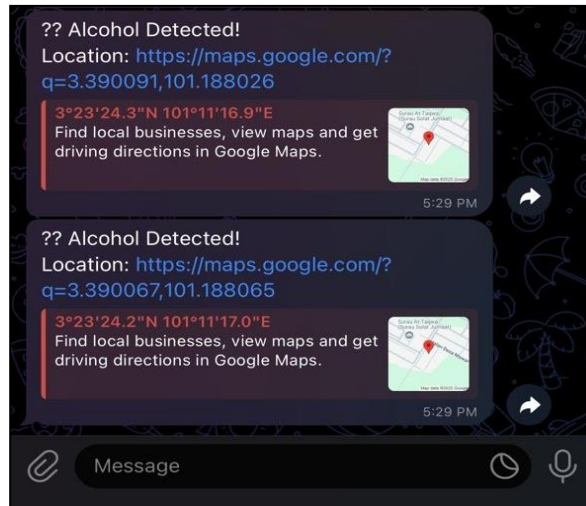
?? Alcohol Detected!
Location: https://maps.google.com/?q=3.390091,101.188026

3°23'24.3"N 101°11'16.9"E
Find local businesses, view maps and get driving directions in Google Maps.

5:29 PM

?? Alcohol Detected!
Location: https://maps.google.com/?q=3.390067,101.188065

3°23'24.2"N 101°11'17.0"E
Find local businesses, view maps and get driving directions in Google Maps.

5:29 PM

Message